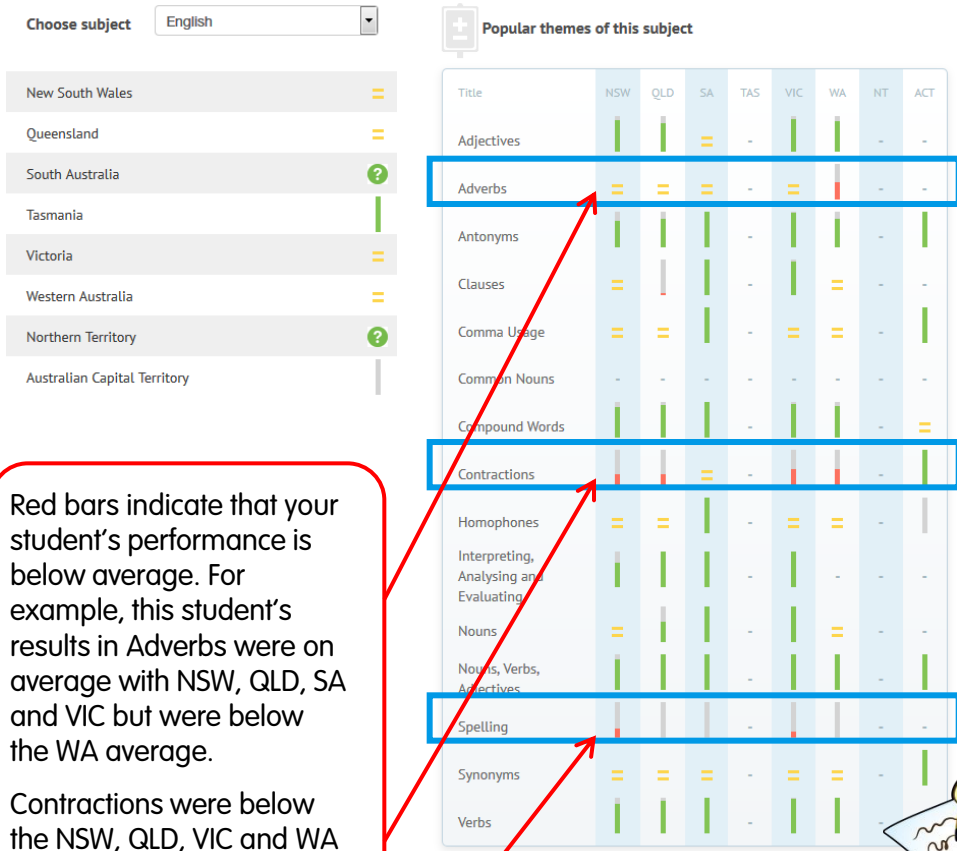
Choose subject English

| | |
|---|---|
| New South Wales | = |
| Queensland | = |
| South Australia | ? |
| Tasmania | |
| Victoria | = |
| Western Australia | = |
| Northern Territory | ? |
| Australian Capital Territory | |

Popular themes of this subject

| Title | NSW | QLD | SA | TAS | VIC | WA | NT | ACT |
|---|---|---|---|---|---|---|---|---|
| Adjectives | | | = | - | | | - | - |
| Adverbs | = | = | = | - | = | | - | - |
| Antonyms | | | | - | | | - | |
| Clauses | = | | | - | | = | - | - |
| Comma Usage | = | = | | - | = | = | - | |
| Common Nouns | - | - | - | - | - | - | - | - |
| Compound Words | | | | - | | | - | = |
| Contractions | | | = | - | | | - | |
| Homophones | = | = | | - | = | = | - | |
| Interpreting, Analysing and Evaluating | | | | - | | - | - | - |
| Nouns | = | | | - | | = | - | - |
| Nouns, Verbs, Adjectives | | | | - | | | - | |
| Spelling | | | | - | | | - | - |
| Synonyms | = | = | = | - | = | = | - | |
| Verbs | | | | - | | | - | |

Red bars indicate that your student's performance is below average. For example, this student's results in Adverbs were on average with NSW, QLD, SA and VIC but were below the WA average.

Contractions were below the NSW, QLD, VIC and WA